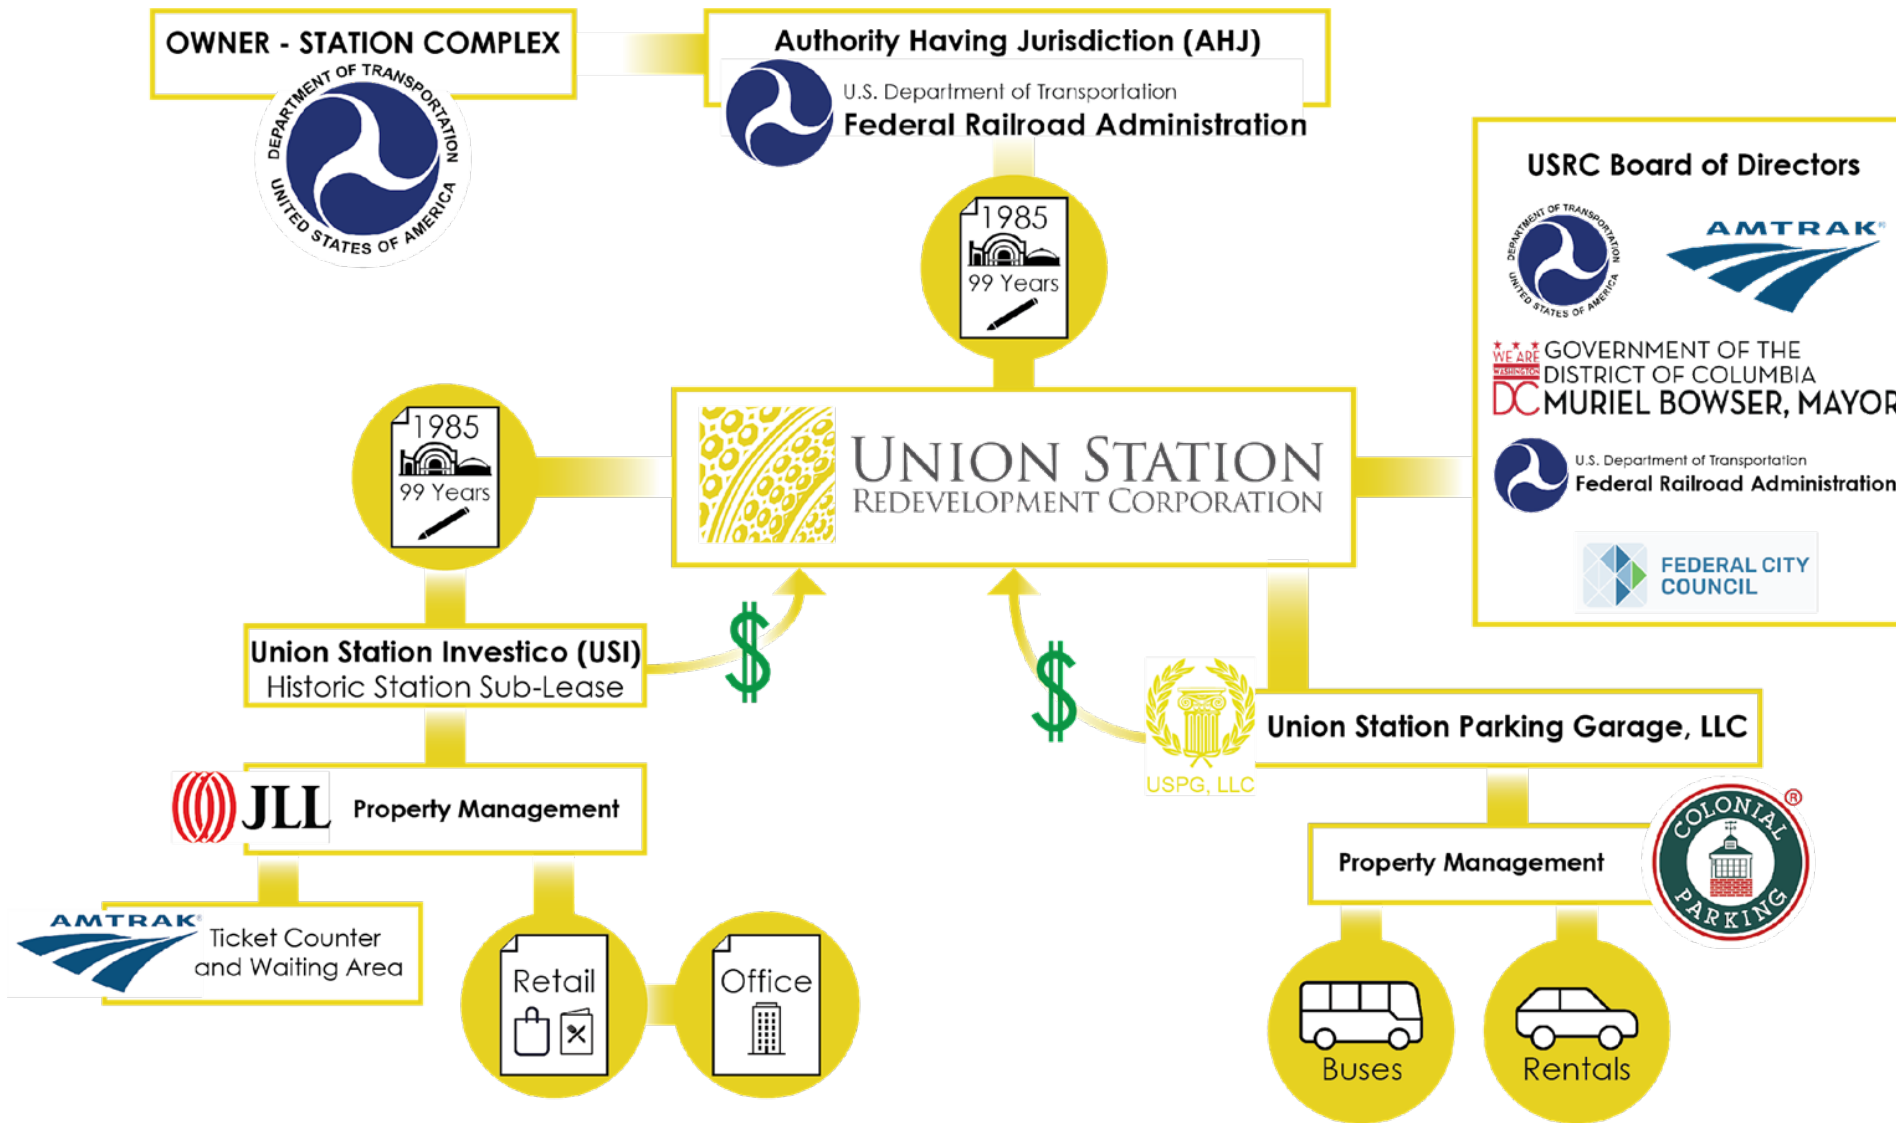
OWNER - STATION COMPLEX

DEPARTMENT OF TRANSPORTATION UNITED STATES OF AMERICA

Authority Having Jurisdiction (AHJ)

U.S. Department of Transportation
Federal Railroad Administration

USRC Board of Directors

DEPARTMENT OF TRANSPORTATION UNITED STATES OF AMERICA

AMTRAK

WE ARE WASHINGTON DC GOVERNMENT OF THE DISTRICT OF COLUMBIA MURIEL BOWSER, MAYOR

U.S. Department of Transportation
Federal Railroad Administration

FEDERAL CITY COUNCIL

1985
99 Years

1985
99 Years

UNION STATION
REDEVELOPMENT CORPORATION

$

$

Union Station Investico (USI)
Historic Station Sub-Lease

USPG, LLC

Union Station Parking Garage, LLC

JLL Property Management

Property Management

COLONIAL PARKING

AMTRAK Ticket Counter and Waiting Area

Retail

Office

Buses

Rentals